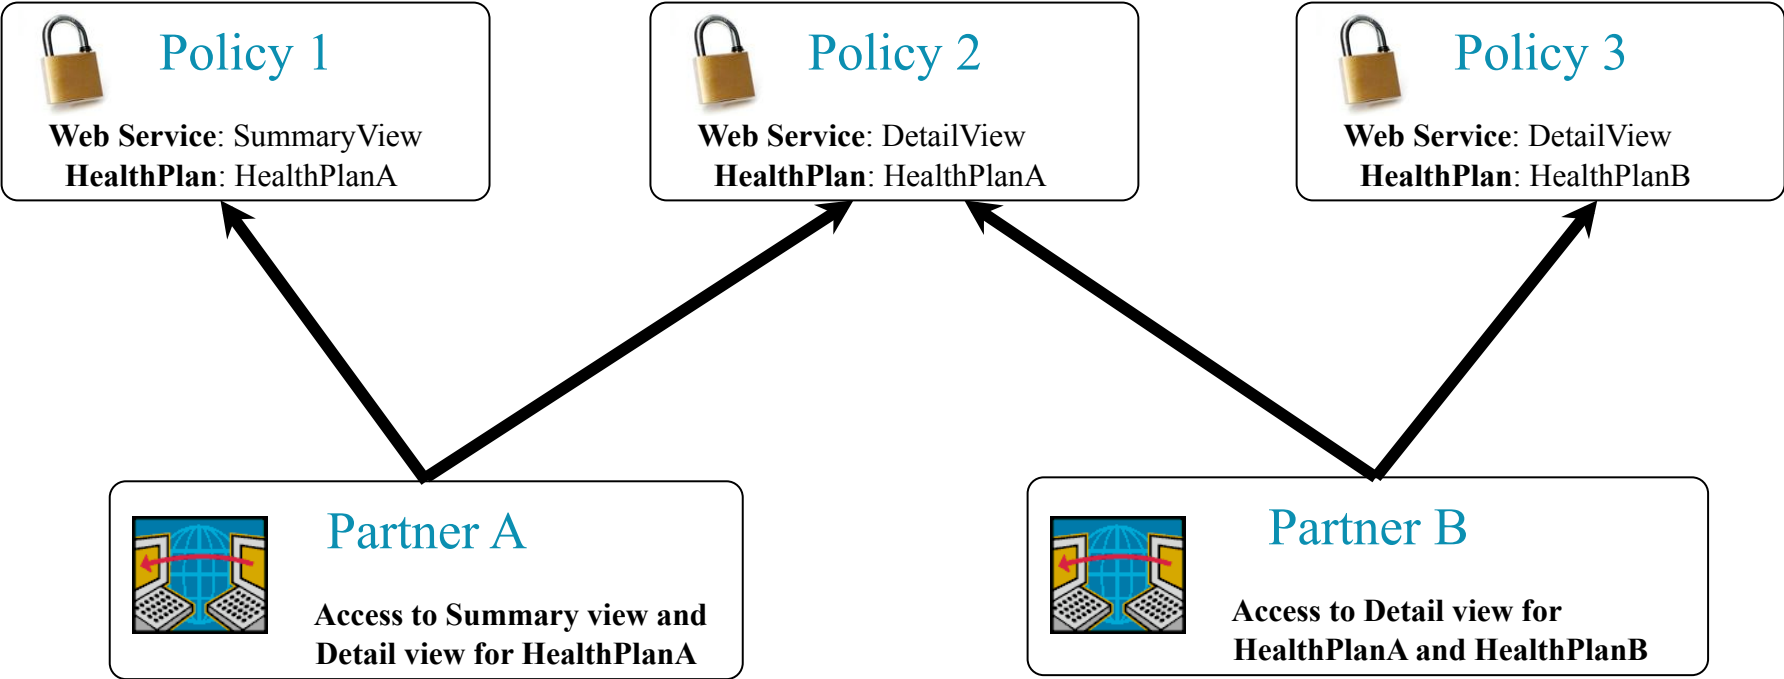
Policy 1

**Web Service**: SummaryView
**HealthPlan**: HealthPlanA

Policy 2

**Web Service**: DetailView
**HealthPlan**: HealthPlanA

Policy 3

**Web Service**: DetailView
**HealthPlan**: HealthPlanB

Partner A

**Access to Summary view and Detail view for HealthPlanA**

Partner B

**Access to Detail view for HealthPlanA and HealthPlanB**